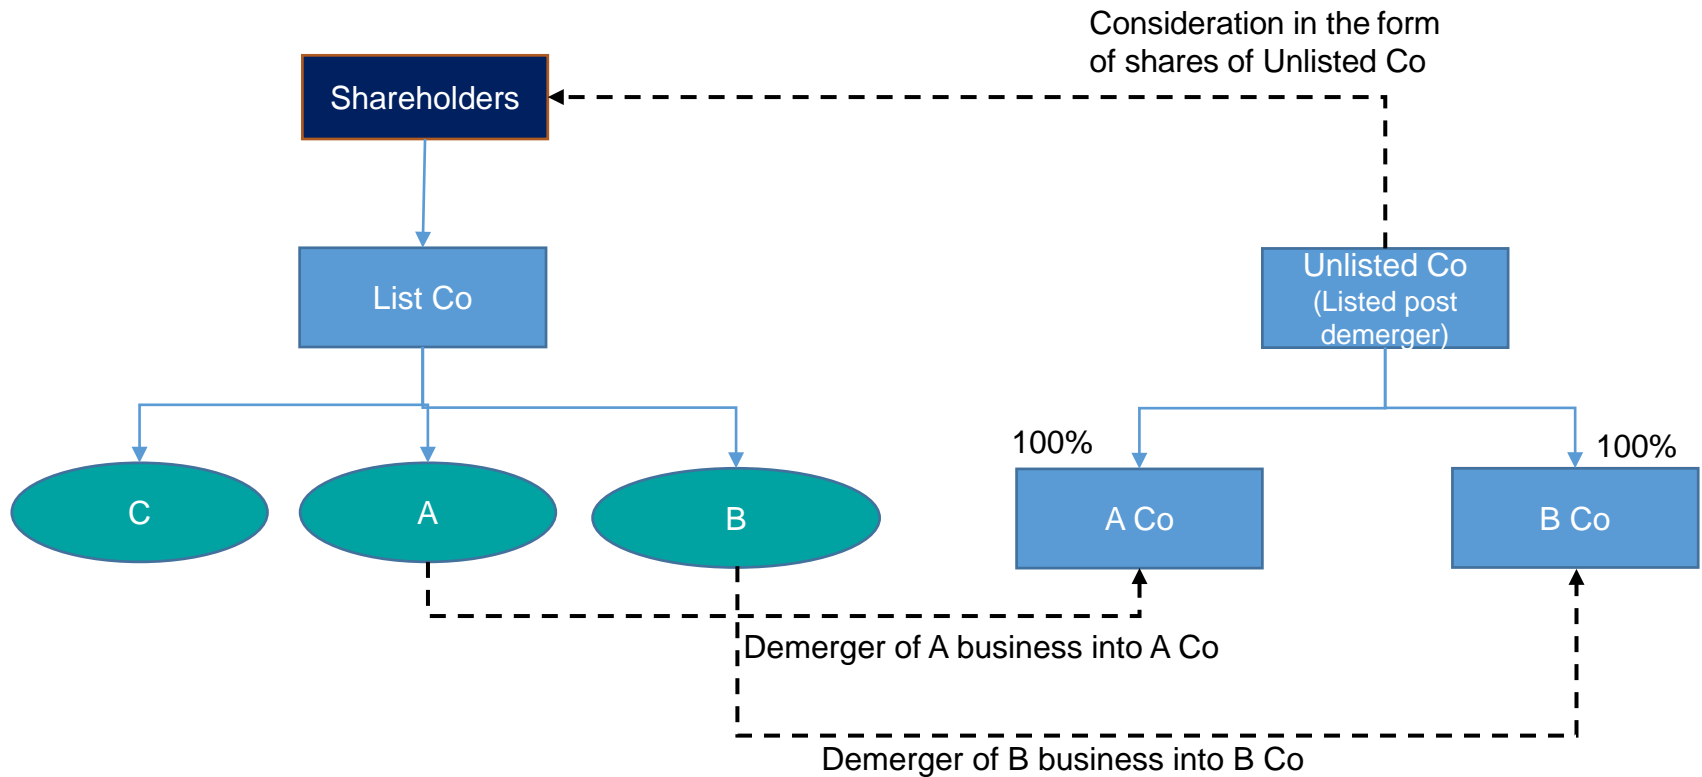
Consideration in the form of shares of Unlisted Co

Shareholders

List Co

Unlisted Co
(Listed post demerger)

100%

100%

C

A

B

A Co

B Co

Demerger of A business into A Co

Demerger of B business into B Co